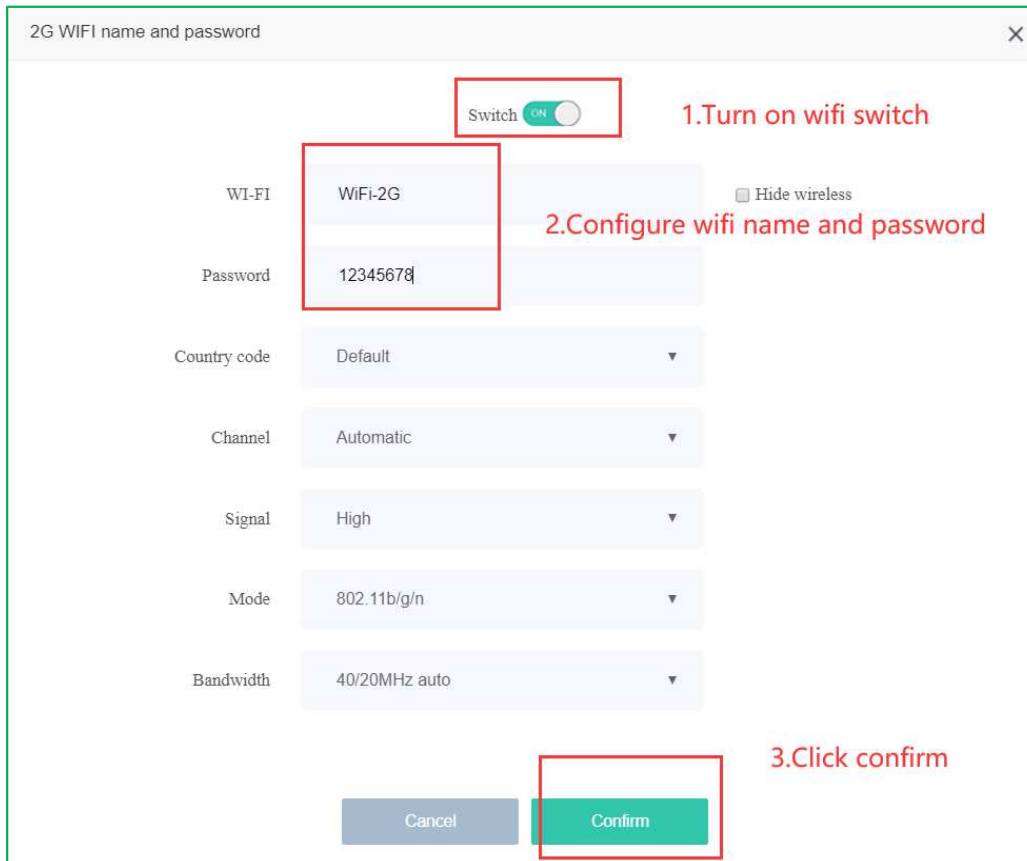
2G WIFI name and password

×

Switch ON

1.Turn on wifi switch

WI-FI WiFi-2G

Hide wireless

2.Configure wifi name and password

Password 12345678

Country code Default

Channel Automatic

Signal High

Mode 802.11b/g/n

Bandwidth 40/20MHz auto

3.Click confirm

Cancel

Confirm